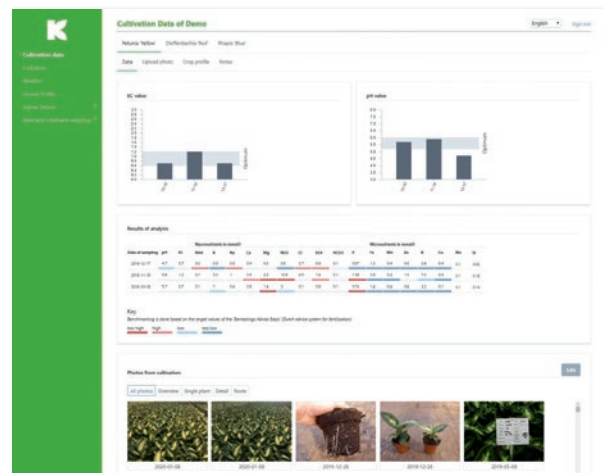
K

Cultivation data

Cultivation Data of Demo

English

Sign out

Petunia 'Yellow'

Dieffenbachia 'Rex'

Maple Blue

Data

Upload photo

Crop profile

Notes

EC value

pH value

Optimum

Optimum

Results of analysis

Macronutrients in mmol/l

Micronutrients in µmol/l

Date of sampling

pH

EC

NH4

K

Na

Ca

Mg

NO3

Cl

SO4

HCO3

P

Fe

Mn

Zn

B

Cu

Mo

Si

Key

Benchmarking is done based on the target values of the 'Bemestings Advies Basis' (Dutch advice system for fertilization)

Too high

High

Low

Too low

Photos from cultivation

Edit

All photos

Overview

Single plant

Detail

Roots

2020-01-08

2020-01-08

2019-12-26

2019-12-26

2019-05-08